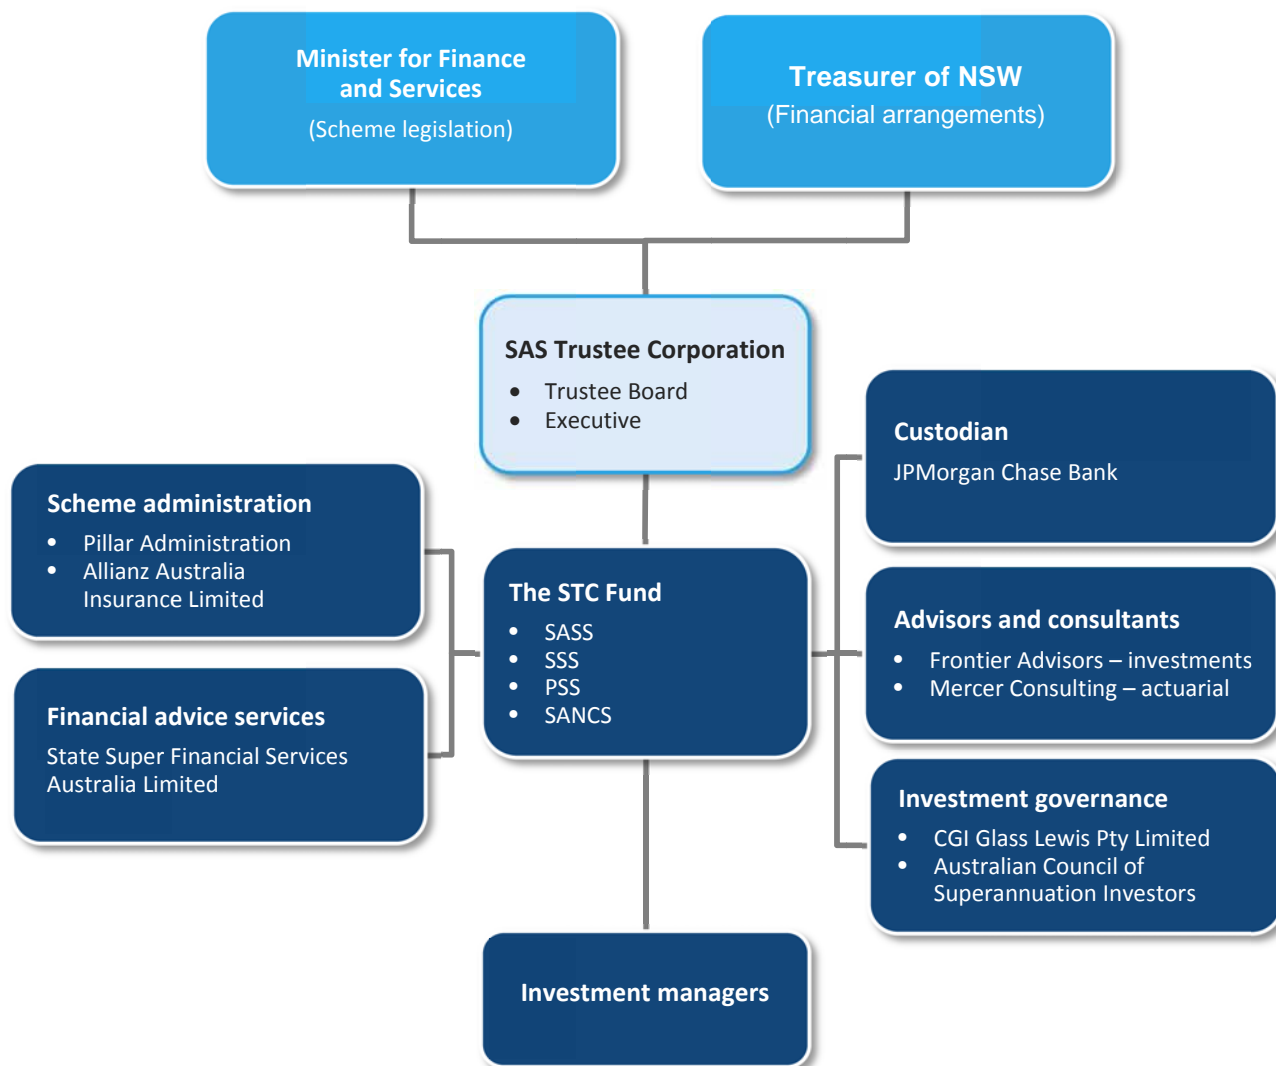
Minister for Finance and Services
(Scheme legislation)

Treasurer of NSW
(Financial arrangements)

SAS Trustee Corporation
- Trustee Board
- Executive

Scheme administration
- Pillar Administration
- Allianz Australia Insurance Limited

Financial advice services
State Super Financial Services Australia Limited

The STC Fund
- SASS
- SSS
- PSS
- SANCS

Custodian
JPMorgan Chase Bank

Advisors and consultants
- Frontier Advisors – investments
- Mercer Consulting – actuarial

Investment governance
- CGI Glass Lewis Pty Limited
- Australian Council of Superannuation Investors

Investment managers